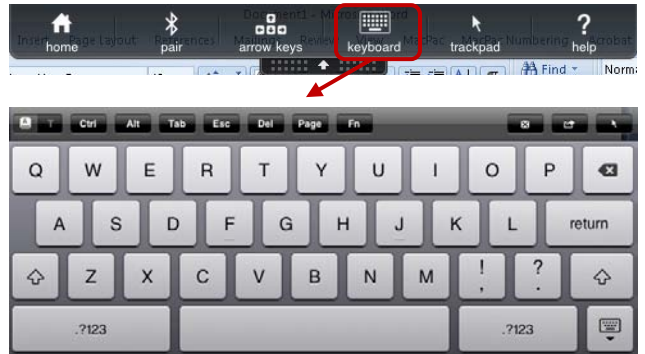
home pair arrow keys keyboard trackpad help

Insert Page Layout References Mailings Review View MacPac MacPac Numbering Acrobat

Document1 - Microsoft Word

Find Norma

T Ctrl Alt Tab Esc Del Page Fn

Q W E R T Y U I O P

A S D F G H J K L return

Z X C V B N M ! , ? .

.?123 .?123